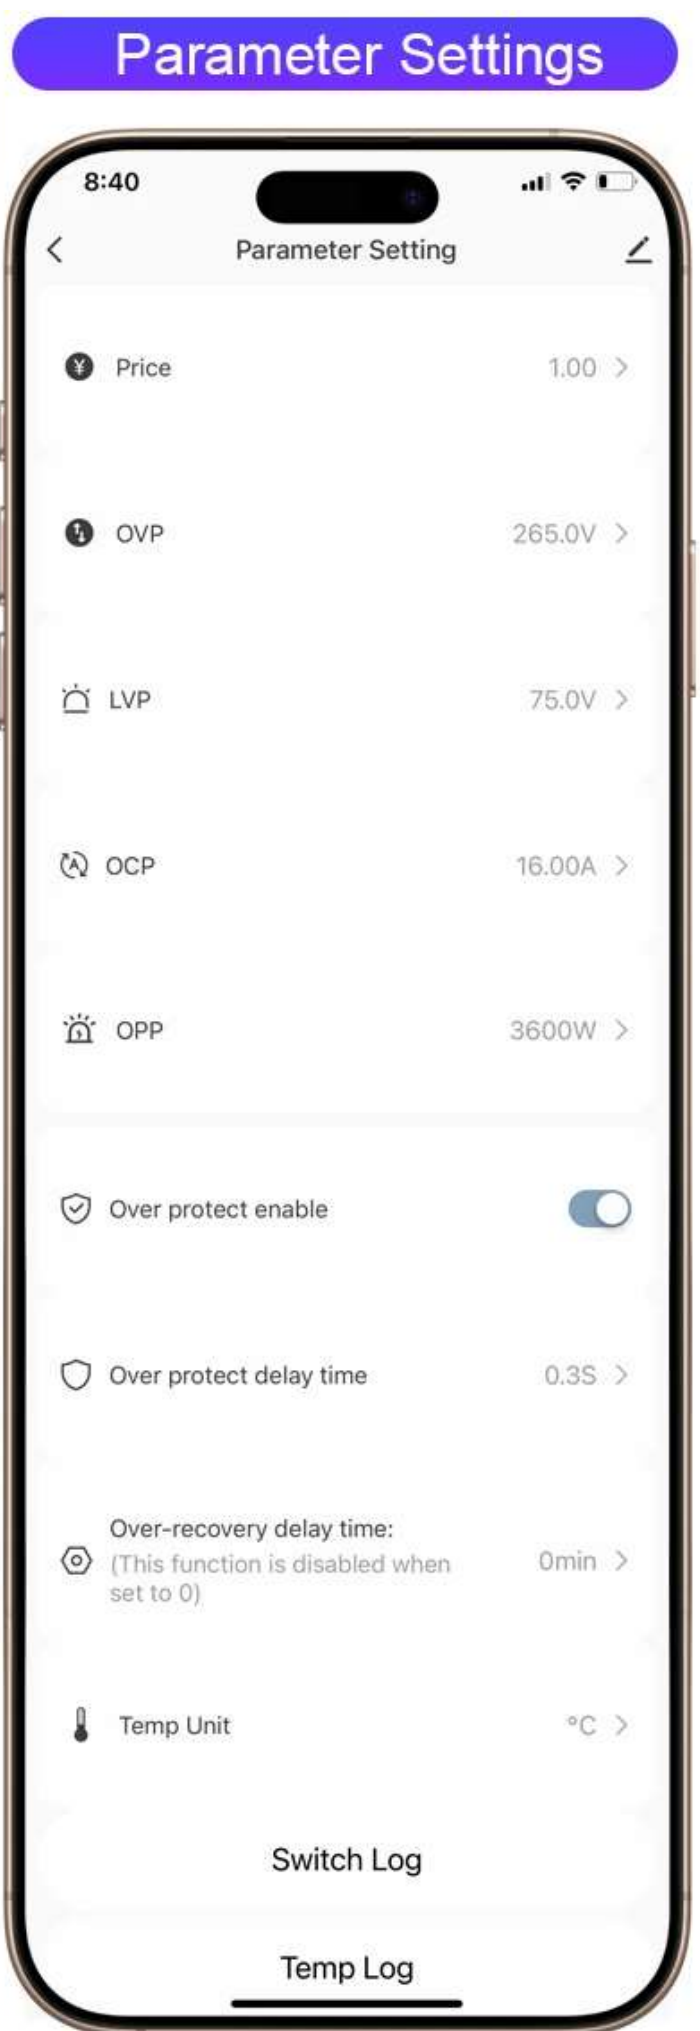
Parameter Settings

8:40

Parameter Setting

Price 1.00

OVP 265.0V

LVP 75.0V

OCP 16.00A

OPP 3600W

Over protect enable

Over protect delay time 0.3S

Over-recovery delay time:
(This function is disabled when set to 0) 0min

Temp Unit °C

Switch Log

Temp Log